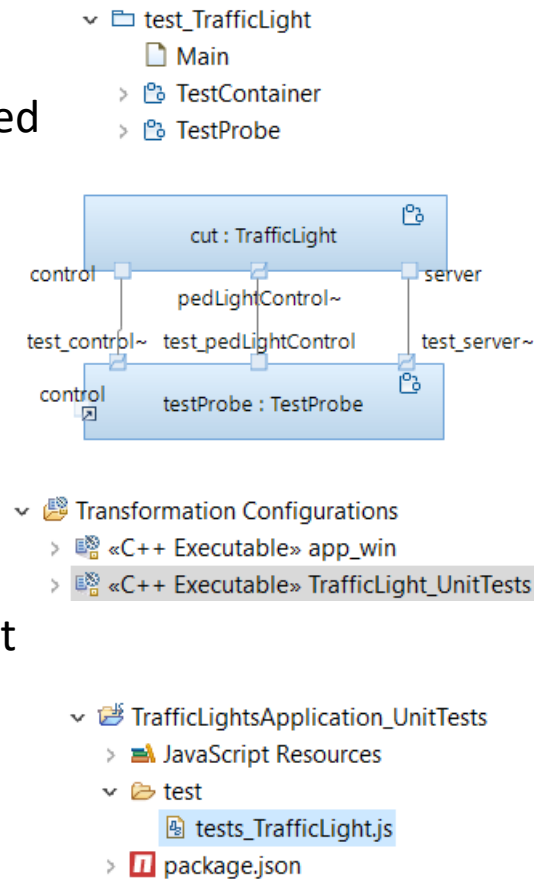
test_TrafficLight
Main
TestContainer
TestProbe

ed

cut : TrafficLight
control
server
pedLightControl~
test_control~
test_pedLightControl
test_server~
control
testProbe : TestProbe

Transformation Configurations
«C++ Executable» app_win
«C++ Executable» TrafficLight_UnitTests

t

TrafficLightsApplication_UnitTests
JavaScript Resources
test
tests_TrafficLight.js
package.json